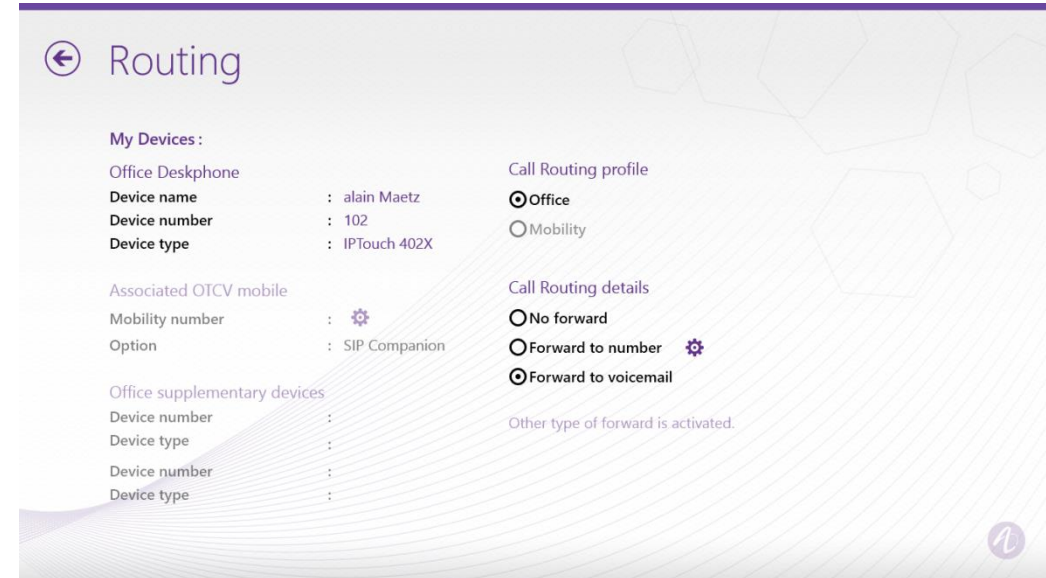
Routing

My Devices :

Office Deskphone

| | |
|---|---|
| Device name | : alain Maetz |
| Device number | : 102 |
| Device type | : IPTouch 402X |

Associated OTCV mobile

| | |
|---|---|
| Mobility number | : |
| Option | : SIP Companion |

Office supplementary devices

| | |
|---|---|
| Device number | : |
| Device type | : |
| Device number | : |
| Device type | : |

Call Routing profile

Office

Mobility

Call Routing details

No forward

Forward to number

Forward to voicemail

Other type of forward is activated.